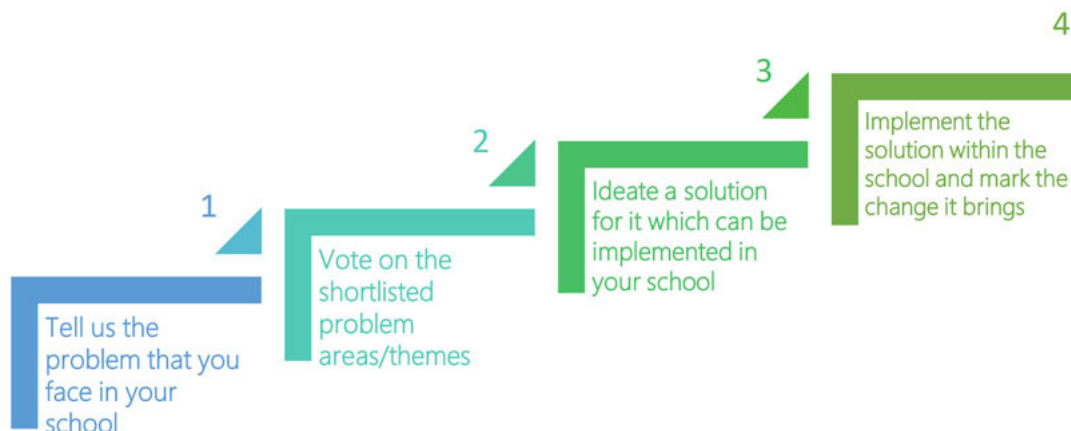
4

3

2

1

Tell us the problem that you face in your school

Vote on the shortlisted problem areas/themes

Ideate a solution for it which can be implemented in your school

Implement the solution within the school and mark the change it brings